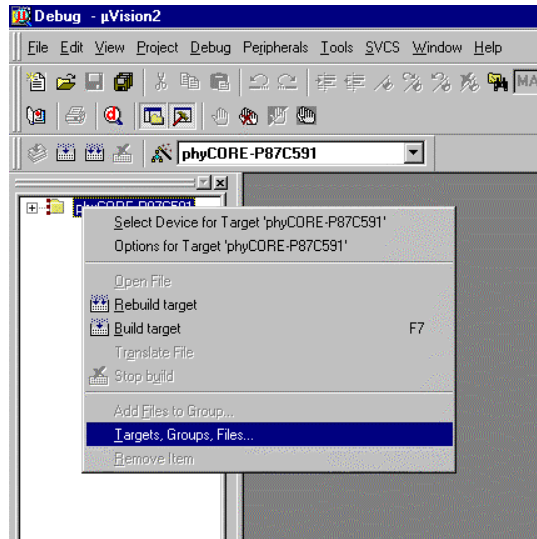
Debug - µVision2

File Edit View Project Debug Peripherals Tools SVCS Window Help

MA

phyCORE-P87C591

phyCORE-P87C591

Select Device for Target 'phyCORE-P87C591'
Options for Target 'phyCORE-P87C591'

Open File
Rebuild target
Build target F7
Translate File
Stop build

Add Files to Group...
Targets, Groups, Files...
Remove Item